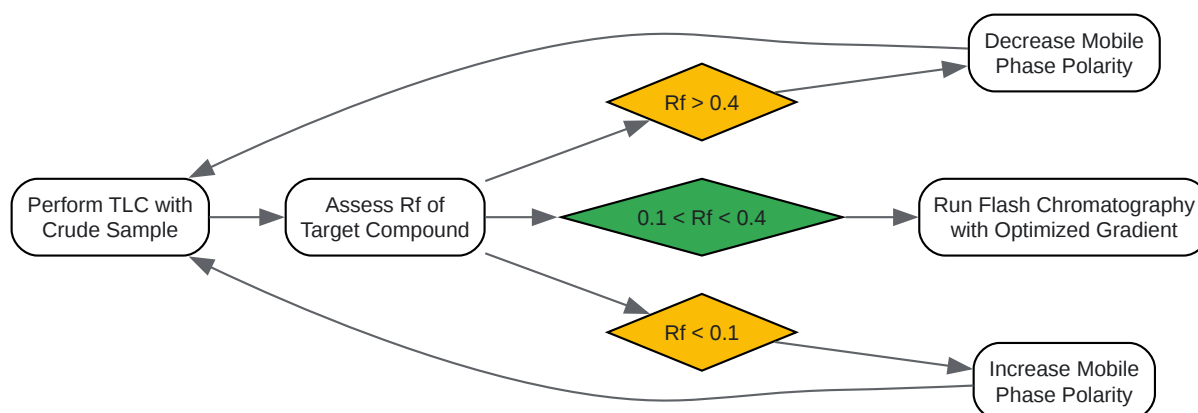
Perform TLC with Crude Sample

Assess Rf of Target Compound

Rf > 0.4

Decrease Mobile Phase Polarity

0.1 < Rf < 0.4

Run Flash Chromatography with Optimized Gradient

Rf < 0.1

Increase Mobile Phase Polarity